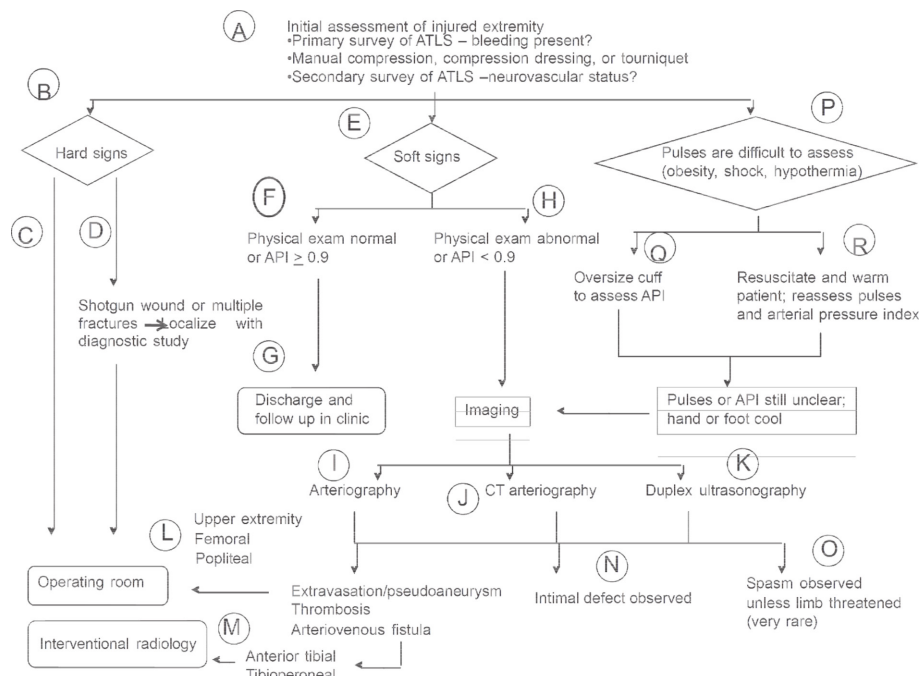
A

Initial assessment of injured extremity
•Primary survey of ATLS – bleeding present?
•Manual compression, compression dressing, or tourniquet
•Secondary survey of ATLS –neurovascular status?

B

Hard signs

C

D

Shotgun wound or multiple fractures → localize with diagnostic study

E

Soft signs

F

Physical exam normal or API $\geq$ 0.9

G

Discharge and follow up in clinic

H

Physical exam abnormal or API < 0.9

Imaging

P

Pulses are difficult to assess (obesity, shock, hypothermia)

Q

Oversize cuff to assess API

R

Resuscitate and warm patient; reassess pulses and arterial pressure index

Pulses or API still unclear; hand or foot cool

I

Arteriography

J

CT arteriography

K

Duplex ultrasonography

L

Upper extremity
Femoral
Popliteal

Operating room

Extravasation/pseudoaneurysm
Thrombosis
Arteriovenous fistula

M

Interventional radiology

Anterior tibial
Tibioperoneal

N

Intimal defect observed

O

Spasm observed unless limb threatened (very rare)